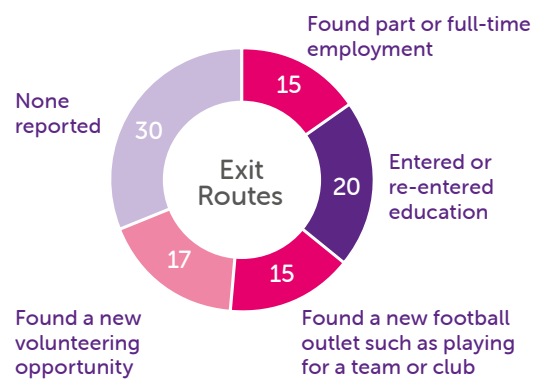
Found part or full-time employment

15

Entered or re-entered education

20

Found a new football outlet such as playing for a team or club

15

Found a new volunteering opportunity

17

None reported

30

Exit Routes